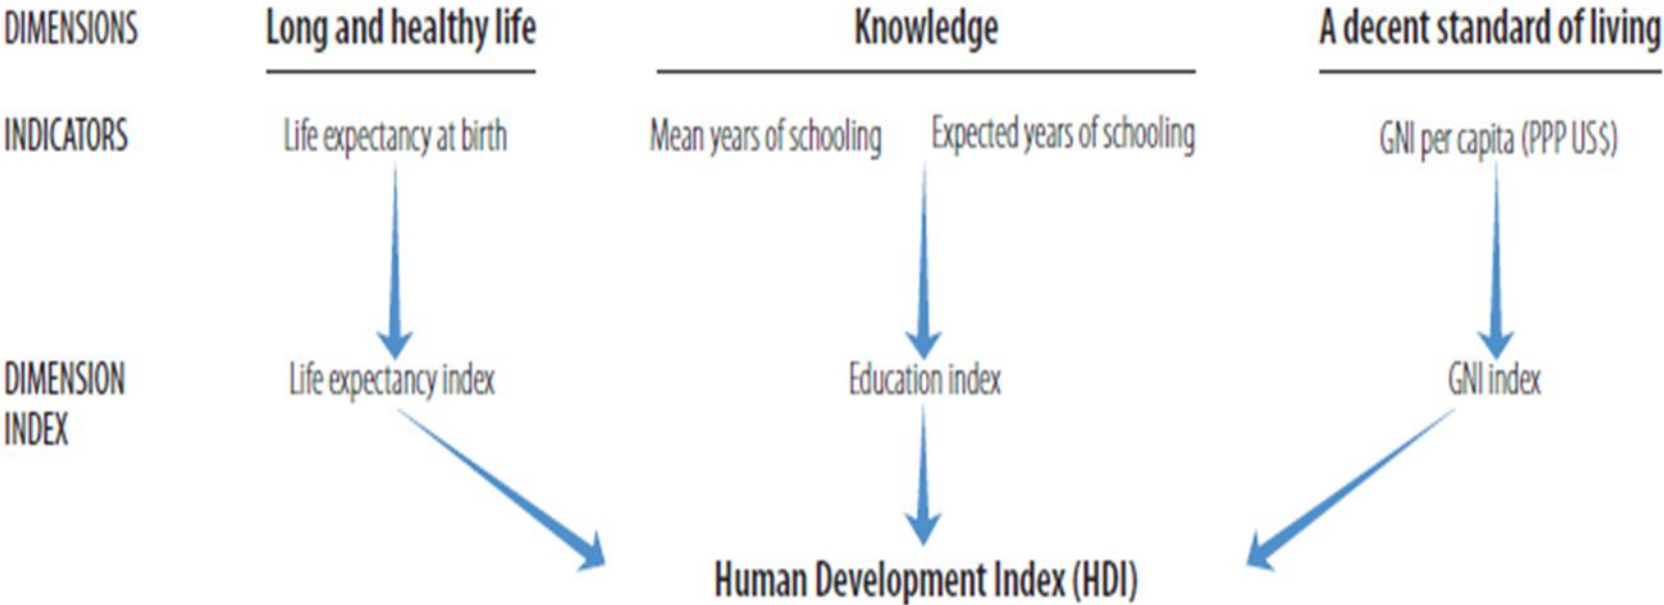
DIMENSIONS

Long and healthy life

Knowledge

A decent standard of living

INDICATORS

Life expectancy at birth

Mean years of schooling

Expected years of schooling

GNI per capita (PPP US$)

DIMENSION INDEX

Life expectancy index

Education index

GNI index

Human Development Index (HDI)